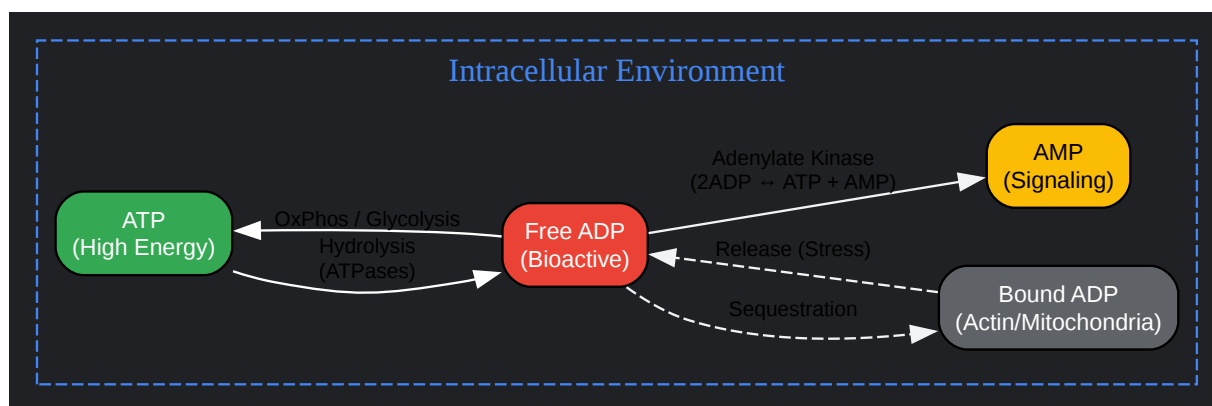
Intracellular Environment

ATP
(High Energy)

OxPhos / Glycolysis

Hydrolysis
(ATPases)

Free ADP
(Bioactive)

Adenylate Kinase
(2ADP ↔ ATP + AMP)

AMP
(Signaling)

Release (Stress)

Sequestration

Bound ADP
(Actin/Mitochondria)